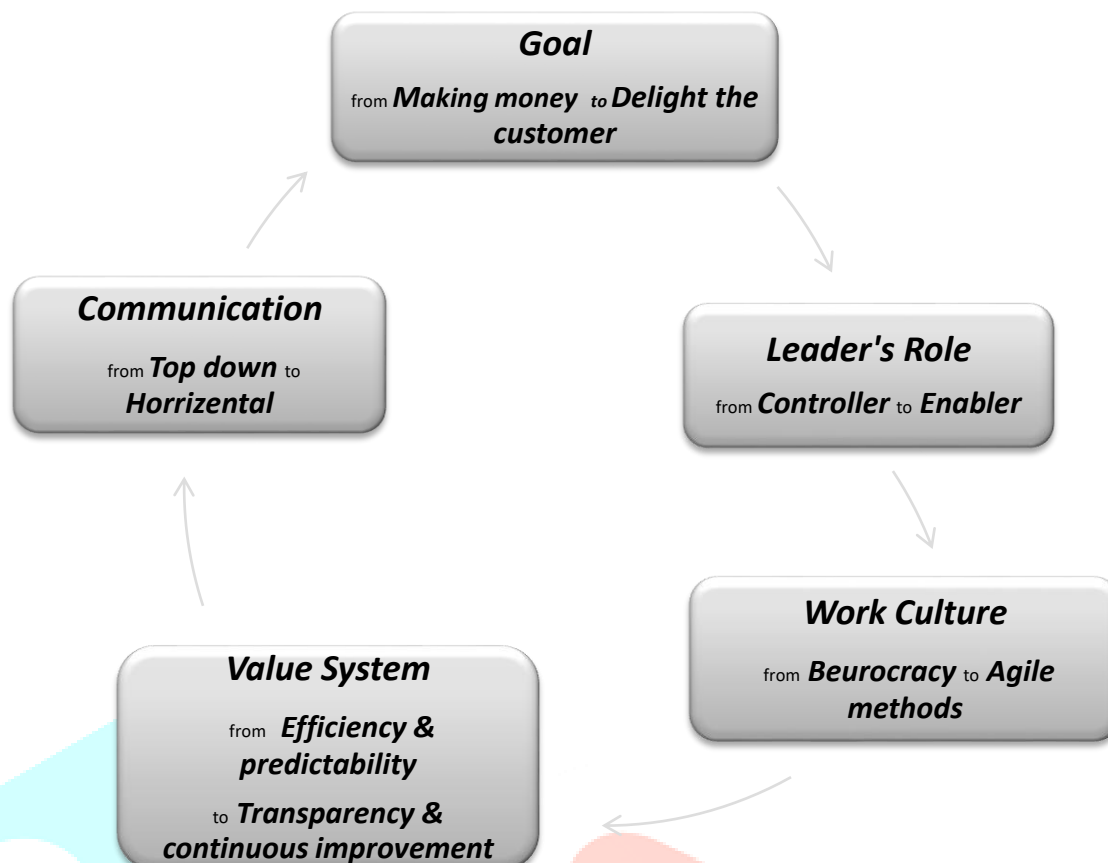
Goal

from Making money to Delight the customer

Leader's Role

from Controller to Enabler

Work Culture

from Beurocracy to Agile methods

Value System

from Efficiency & predictability

to Transparency & continuous improvement

Communication

from Top down to Horrizental